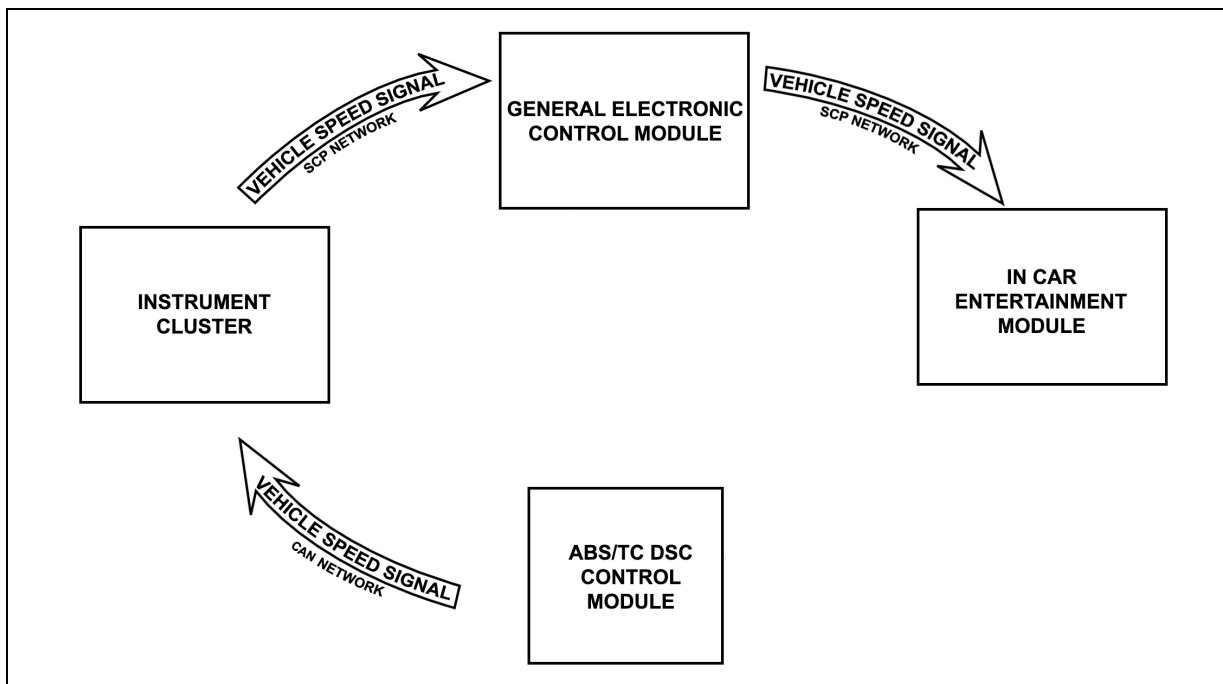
GENERAL ELECTRONIC CONTROL MODULE

VEHICLE SPEED SIGNAL
SCP NETWORK

VEHICLE SPEED SIGNAL
SCP NETWORK

INSTRUMENT CLUSTER

IN CAR ENTERTAINMENT MODULE

VEHICLE SPEED SIGNAL
CAN NETWORK

ABS/TC DSC CONTROL MODULE